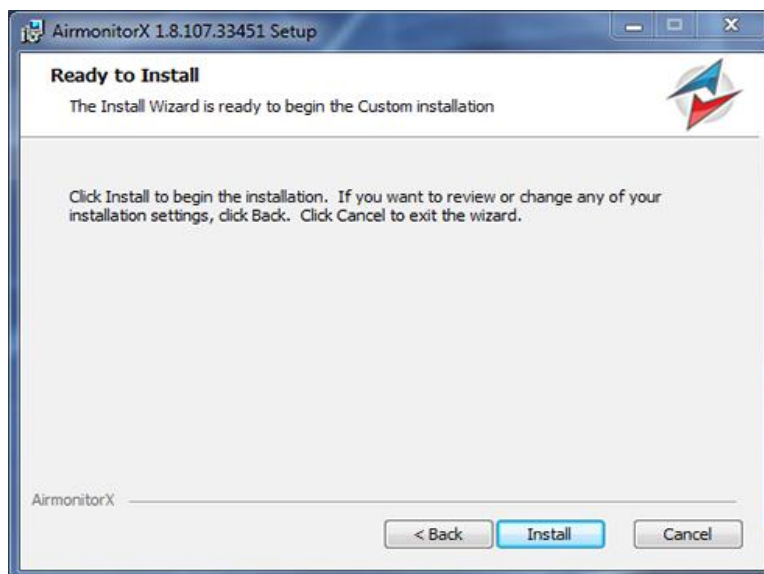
AirmonitorX 1.8.107.33451 Setup

Ready to Install

The Install Wizard is ready to begin the Custom installation

Click Install to begin the installation. If you want to review or change any of your installation settings, click Back. Click Cancel to exit the wizard.

AirmonitorX

< Back

Install

Cancel